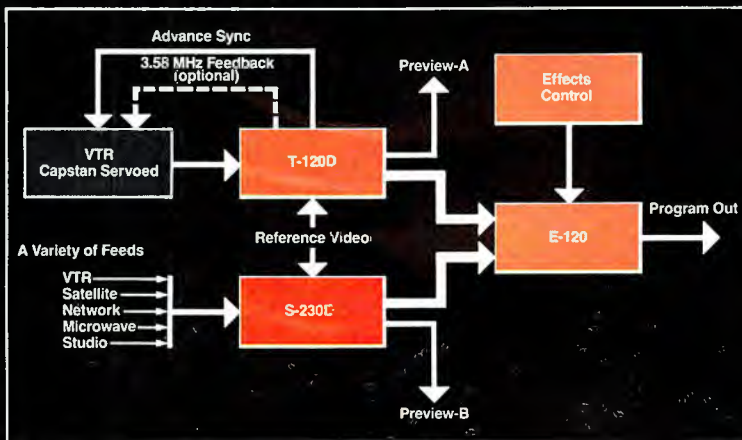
Advance Sync

3.58 MHz Feedback (optional)

Preview-A

Effects Control

VTR Capstan Servoed

T-120D

Program Out

E-120

A Variety of Feeds

Reference Video

VTR

Satellite

Network

Microwave

Studio

S-230D

Preview-B